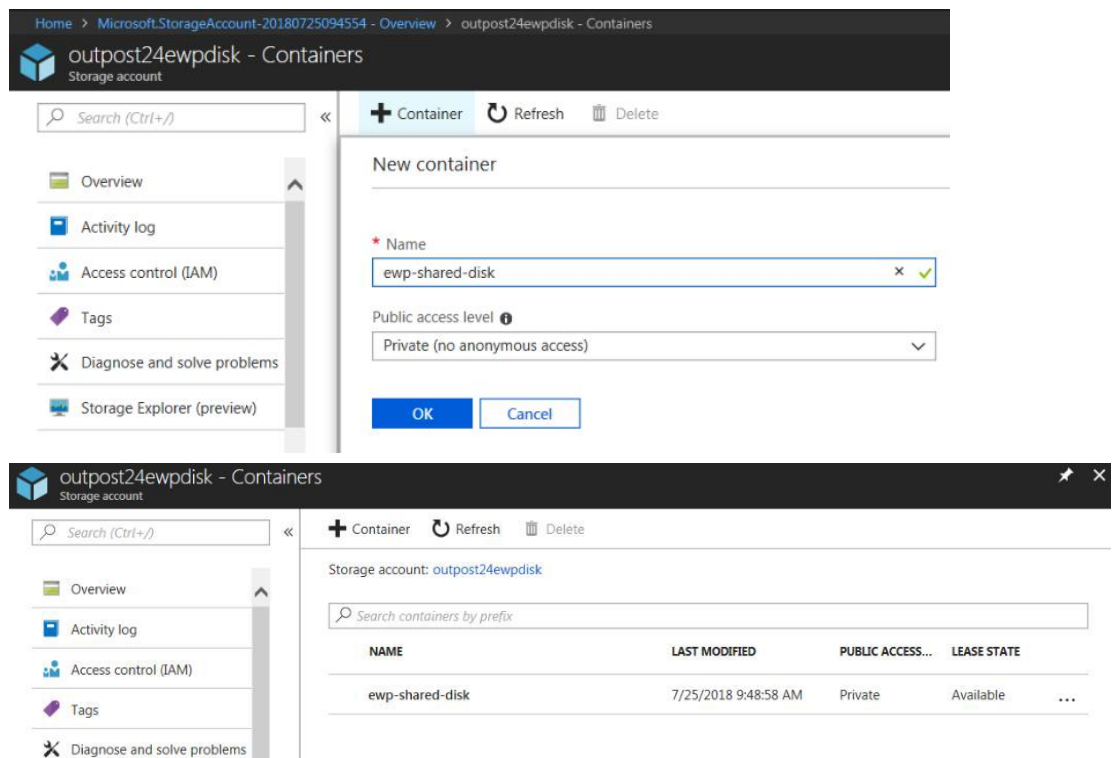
Home > Microsoft.StorageAccount-20180725094554 - Overview > outpost24ewpdisk - Containers

outpost24ewpdisk - Containers
Storage account

Search (Ctrl+/)

Overview
Activity log
Access control (IAM)
Tags
Diagnose and solve problems
Storage Explorer (preview)

+ Container  Refresh  Delete

New container

* Name
ewp-shared-disk

Public access level
Private (no anonymous access)

OK  Cancel

outpost24ewpdisk - Containers
Storage account

Search (Ctrl+/)

Overview
Activity log
Access control (IAM)
Tags
Diagnose and solve problems

+ Container  Refresh  Delete

Storage account: outpost24ewpdisk

Search containers by prefix

| NAME | LAST MODIFIED | PUBLIC ACCESS... | LEASE STATE | |
|---|---|---|---|---|
| ewp-shared-disk | 7/25/2018 9:48:58 AM | Private | Available | ... |